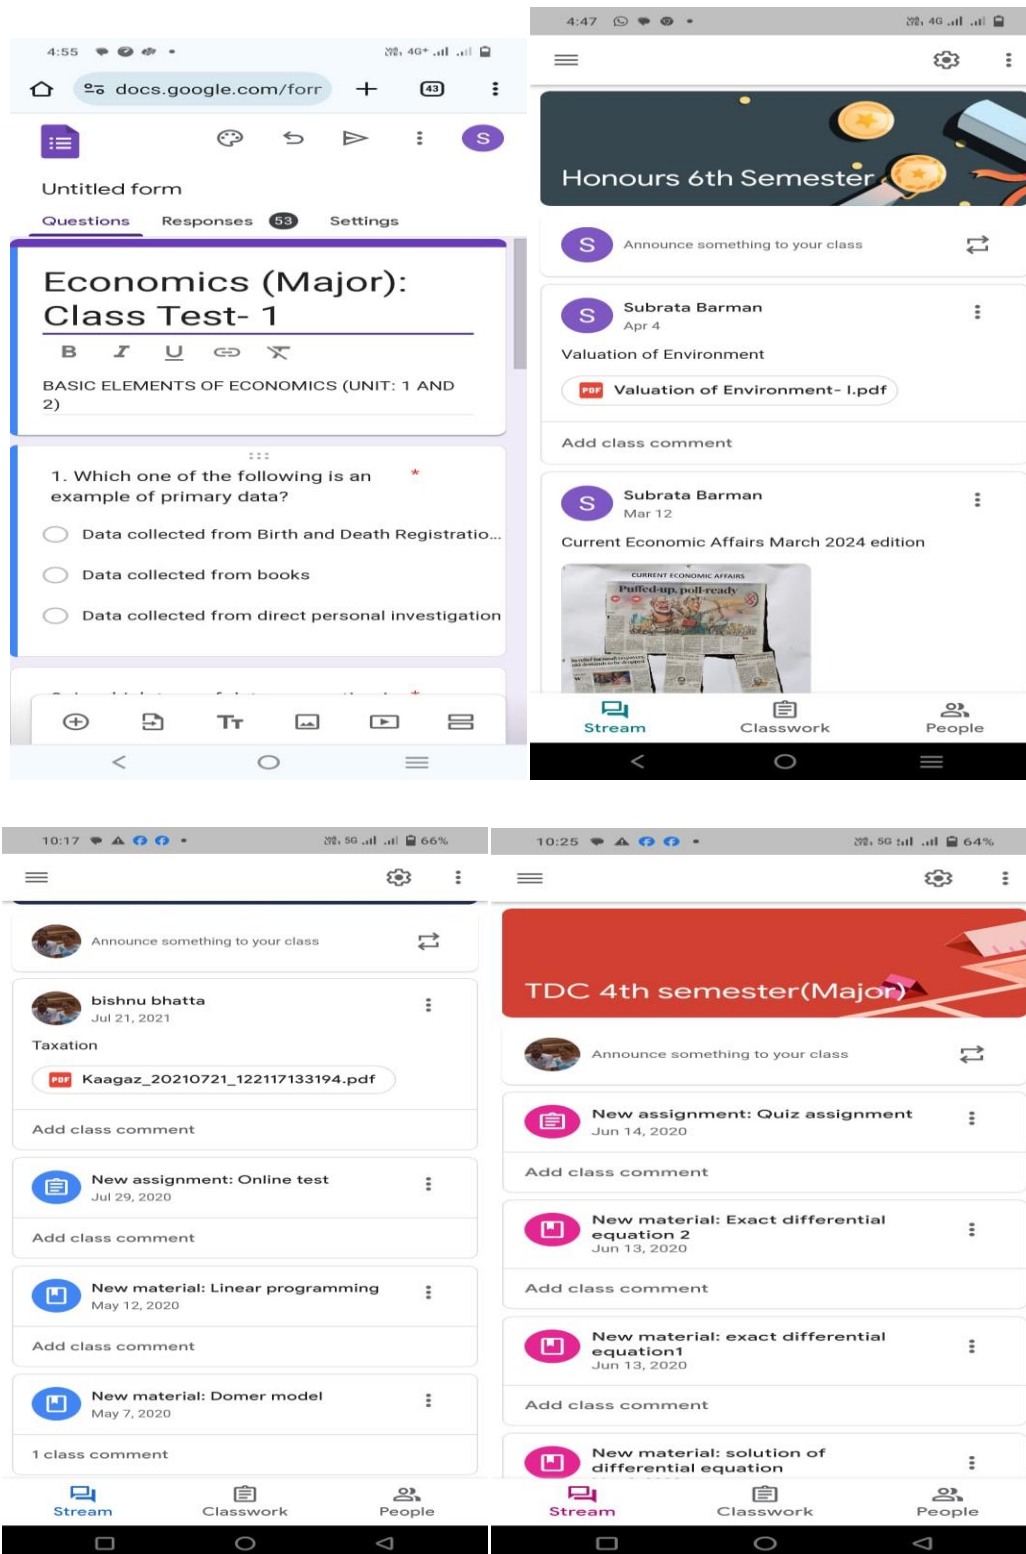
4:55

docs.google.com/forr

43

S

Untitled form

Questions Responses 53 Settings

Economics (Major): Class Test- 1

B I U

BASIC ELEMENTS OF ECONOMICS (UNIT: 1 AND 2)

1. Which one of the following is an example of primary data? *

Data collected from Birth and Death Registratio...

Data collected from books

Data collected from direct personal investigation

4:47

Honours 6th Semester

S Announce something to your class

S Subrata Barman
Apr 4

Valuation of Environment

PDF Valuation of Environment- I.pdf

Add class comment

S Subrata Barman
Mar 12

Current Economic Affairs March 2024 edition

CURRENT ECONOMIC AFFAIRS

Puffed-up, poll-ready

Stream Classwork People

10:17 66%

Announce something to your class

bishnu bhatta
Jul 21, 2021

Taxation

PDF Kaagaz_20210721_122117133194.pdf

Add class comment

New assignment: Online test
Jul 29, 2020

Add class comment

New material: Linear programming
May 12, 2020

Add class comment

New material: Domer model
May 7, 2020

1 class comment

Stream Classwork People

10:25 64%

TDC 4th semester(Major)

Announce something to your class

New assignment: Quiz assignment
Jun 14, 2020

Add class comment

New material: Exact differential equation 2
Jun 13, 2020

Add class comment

New material: exact differential equation1
Jun 13, 2020

Add class comment

New material: solution of differential equation

Stream Classwork People